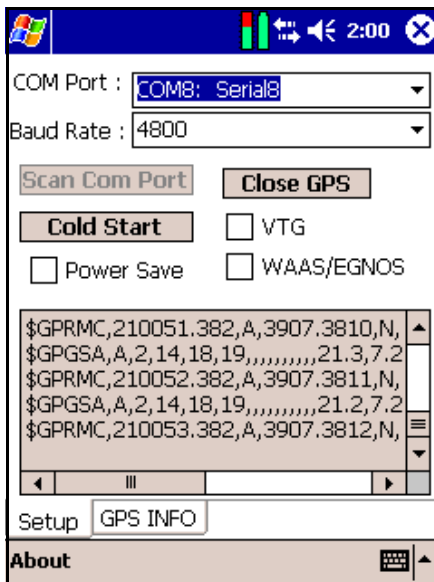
2:00

COM Port : COM8: Serial8

Baud Rate : 4800

Scan Com Port

Close GPS

Cold Start

VTG

Power Save

WAAS/EGNOS

$GPRMC,210051.382,A,3907.3810,N,
$GPGSA,A,2,14,18,19,,,,,,,,,,21.3,7.2
$GPRMC,210052.382,A,3907.3811,N,
$GPGSA,A,2,14,18,19,,,,,,,,,,21.2,7.2
$GPRMC,210053.382,A,3907.3812,N,

Setup

GPS INFO

About